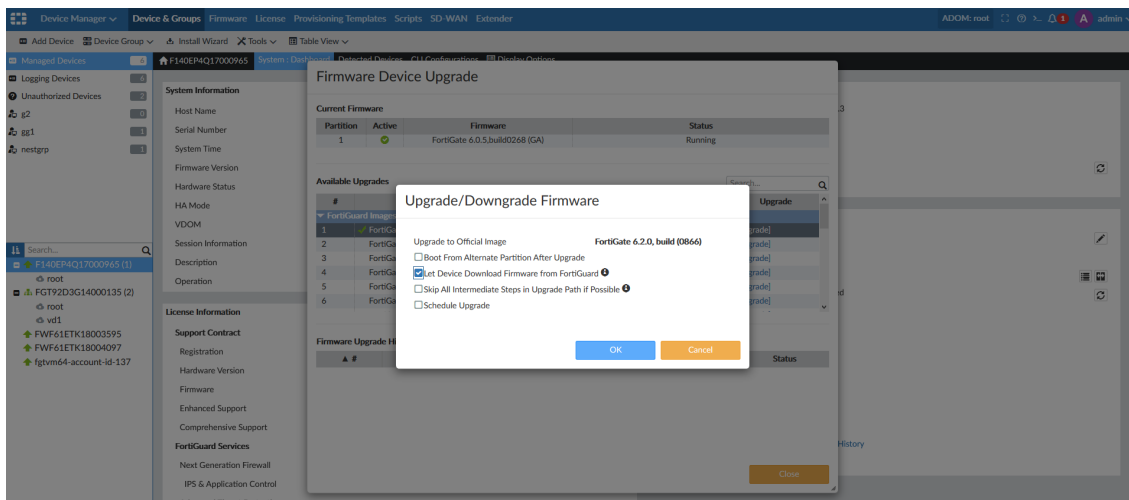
Device Manager Device & Groups Firmware License Provisioning Templates Scripts SD-WAN Extender

ADOM: root admin

Add Device Device Group Install Wizard Tools Table View

Managed Devices 4
Logging Devices 0
Unauthorized Devices 3
g2 0
gg1 1
nestgrp 1

Search...
F140EP4Q17000965 (1)
root
FGT92D3G14000135 (2)
root
vd1
FWF61ETK18003595
FWF61ETK18004097
fgtvm64-account-id-137

F140EP4Q17000965 System : Dashboard Detected Devices CLI Configurations Display Options

System Information
Host Name
Serial Number
System Time
Firmware Version
Hardware Status
HA Mode
VDOM
Session Information
Description
Operation

License Information
Support Contract
Registration
Hardware Version
Firmware
Enhanced Support
Comprehensive Support
FortiGuard Services
Next Generation Firewall
IPS & Application Control

Firmware Device Upgrade

Current Firmware

| Partition | Active | Firmware | Status |
|---|---|---|---|
| 1 | | FortiGate 6.0.5,build0268 (GA) | Running |

Available Upgrades

Search...

| # | | Upgrade |
|---|---|---|
| FortiGuard Images | | |
| 1 | FortiGa | grade] |
| 2 | FortiGa | grade] |
| 3 | FortiGa | grade] |
| 4 | FortiGa | grade] |
| 5 | FortiGa | grade] |
| 6 | FortiGa | grade] |

Firmware Upgrade Hi

▲ # Status

Close

Upgrade/Downgrade Firmware

Upgrade to Official Image FortiGate 6.2.0, build (0866)
Boot From Alternate Partition After Upgrade
Let Device Download Firmware from FortiGuard
Skip All Intermediate Steps in Upgrade Path if Possible
Schedule Upgrade

OK Cancel

3
d
History